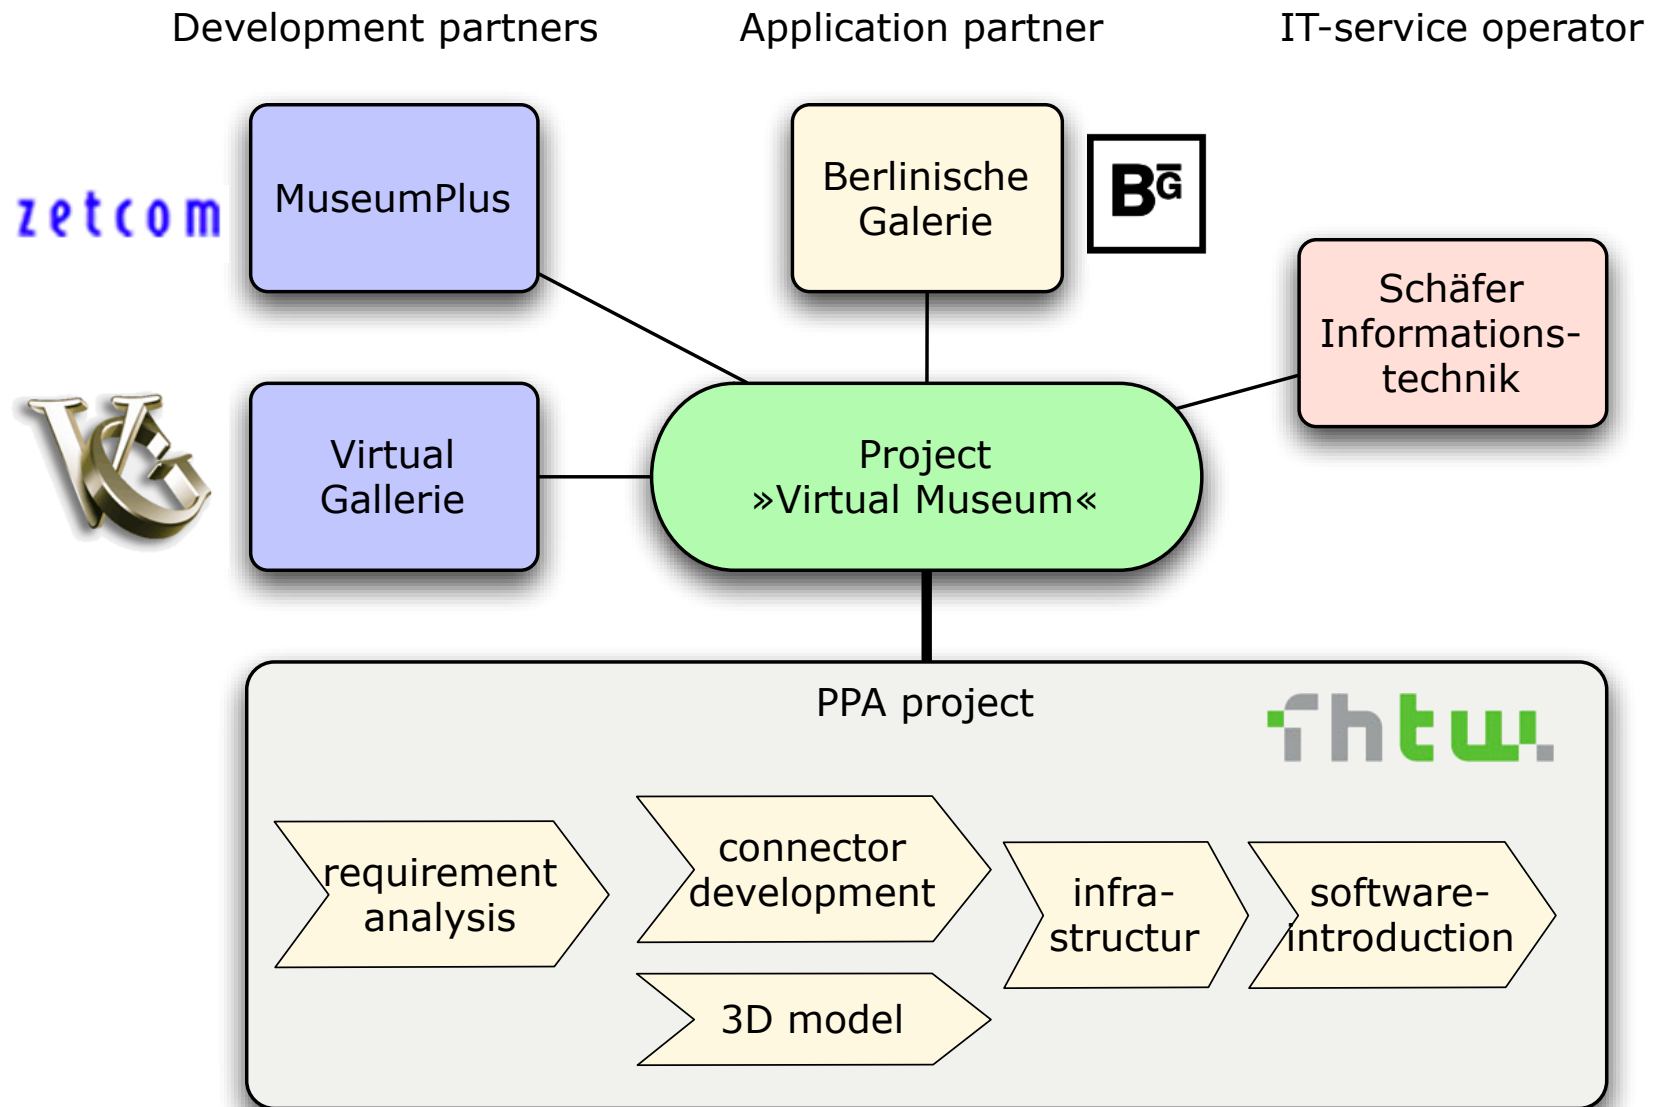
Development partners

Application partner

IT-service operator

zetcom

MuseumPlus

Berlinische Galerie

BG

Schäfer Informations-technik

Virtual Gallerie

Project »Virtual Museum«

PPA project

fhtw

requirement analysis

connector development

3D model

infra-structur

software-introduction